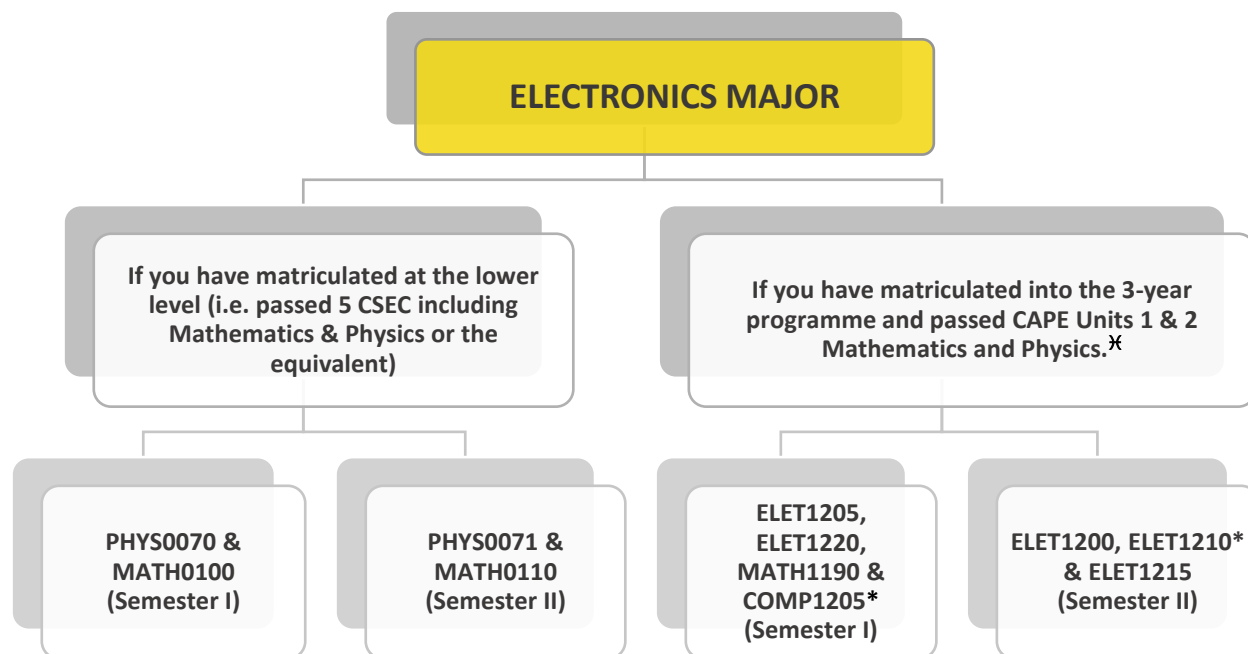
ELECTRONICS MAJOR

If you have matriculated at the lower level (i.e. passed 5 CSEC including Mathematics & Physics or the equivalent)

If you have matriculated into the 3-year programme and passed CAPE Units 1 & 2 Mathematics and Physics.⁎

PHYS0070 & MATH0100 (Semester I)

PHYS0071 & MATH0110 (Semester II)

ELET1205, ELET1220, MATH1190 & COMP1205* (Semester I)

ELET1200, ELET1210* & ELET1215 (Semester II)